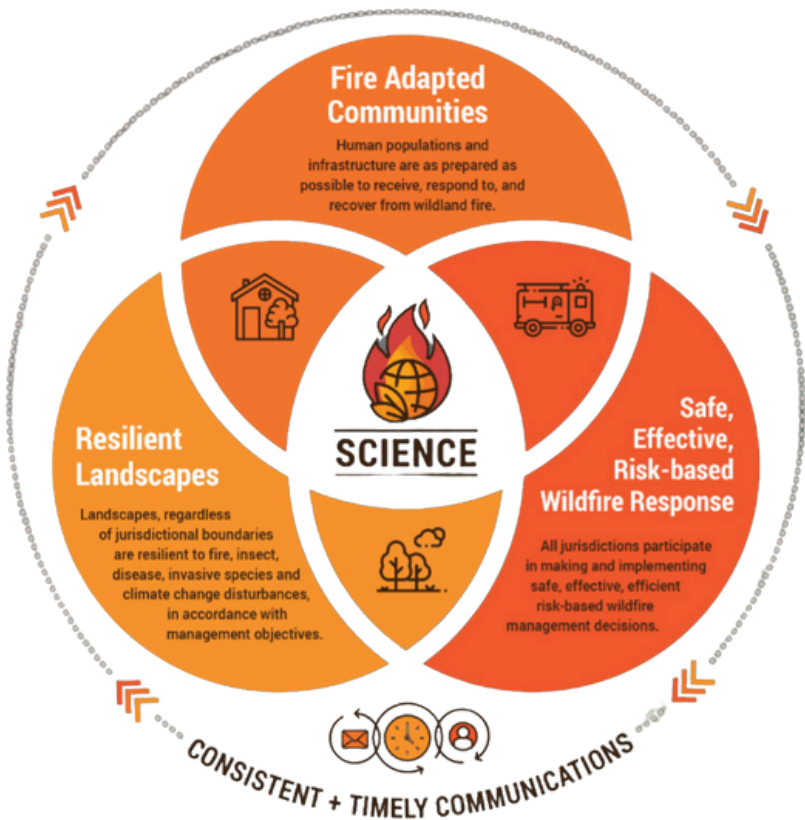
Fire Adapted Communities

Human populations and infrastructure are as prepared as possible to receive, respond to, and recover from wildland fire.

Resilient Landscapes

Landscapes, regardless of jurisdictional boundaries are resilient to fire, insect, disease, invasive species and climate change disturbances, in accordance with management objectives.

SCIENCE

Safe, Effective, Risk-based Wildfire Response

All jurisdictions participate in making and implementing safe, effective, efficient risk-based wildfire management decisions.

CONSISTENT + TIMELY COMMUNICATIONS